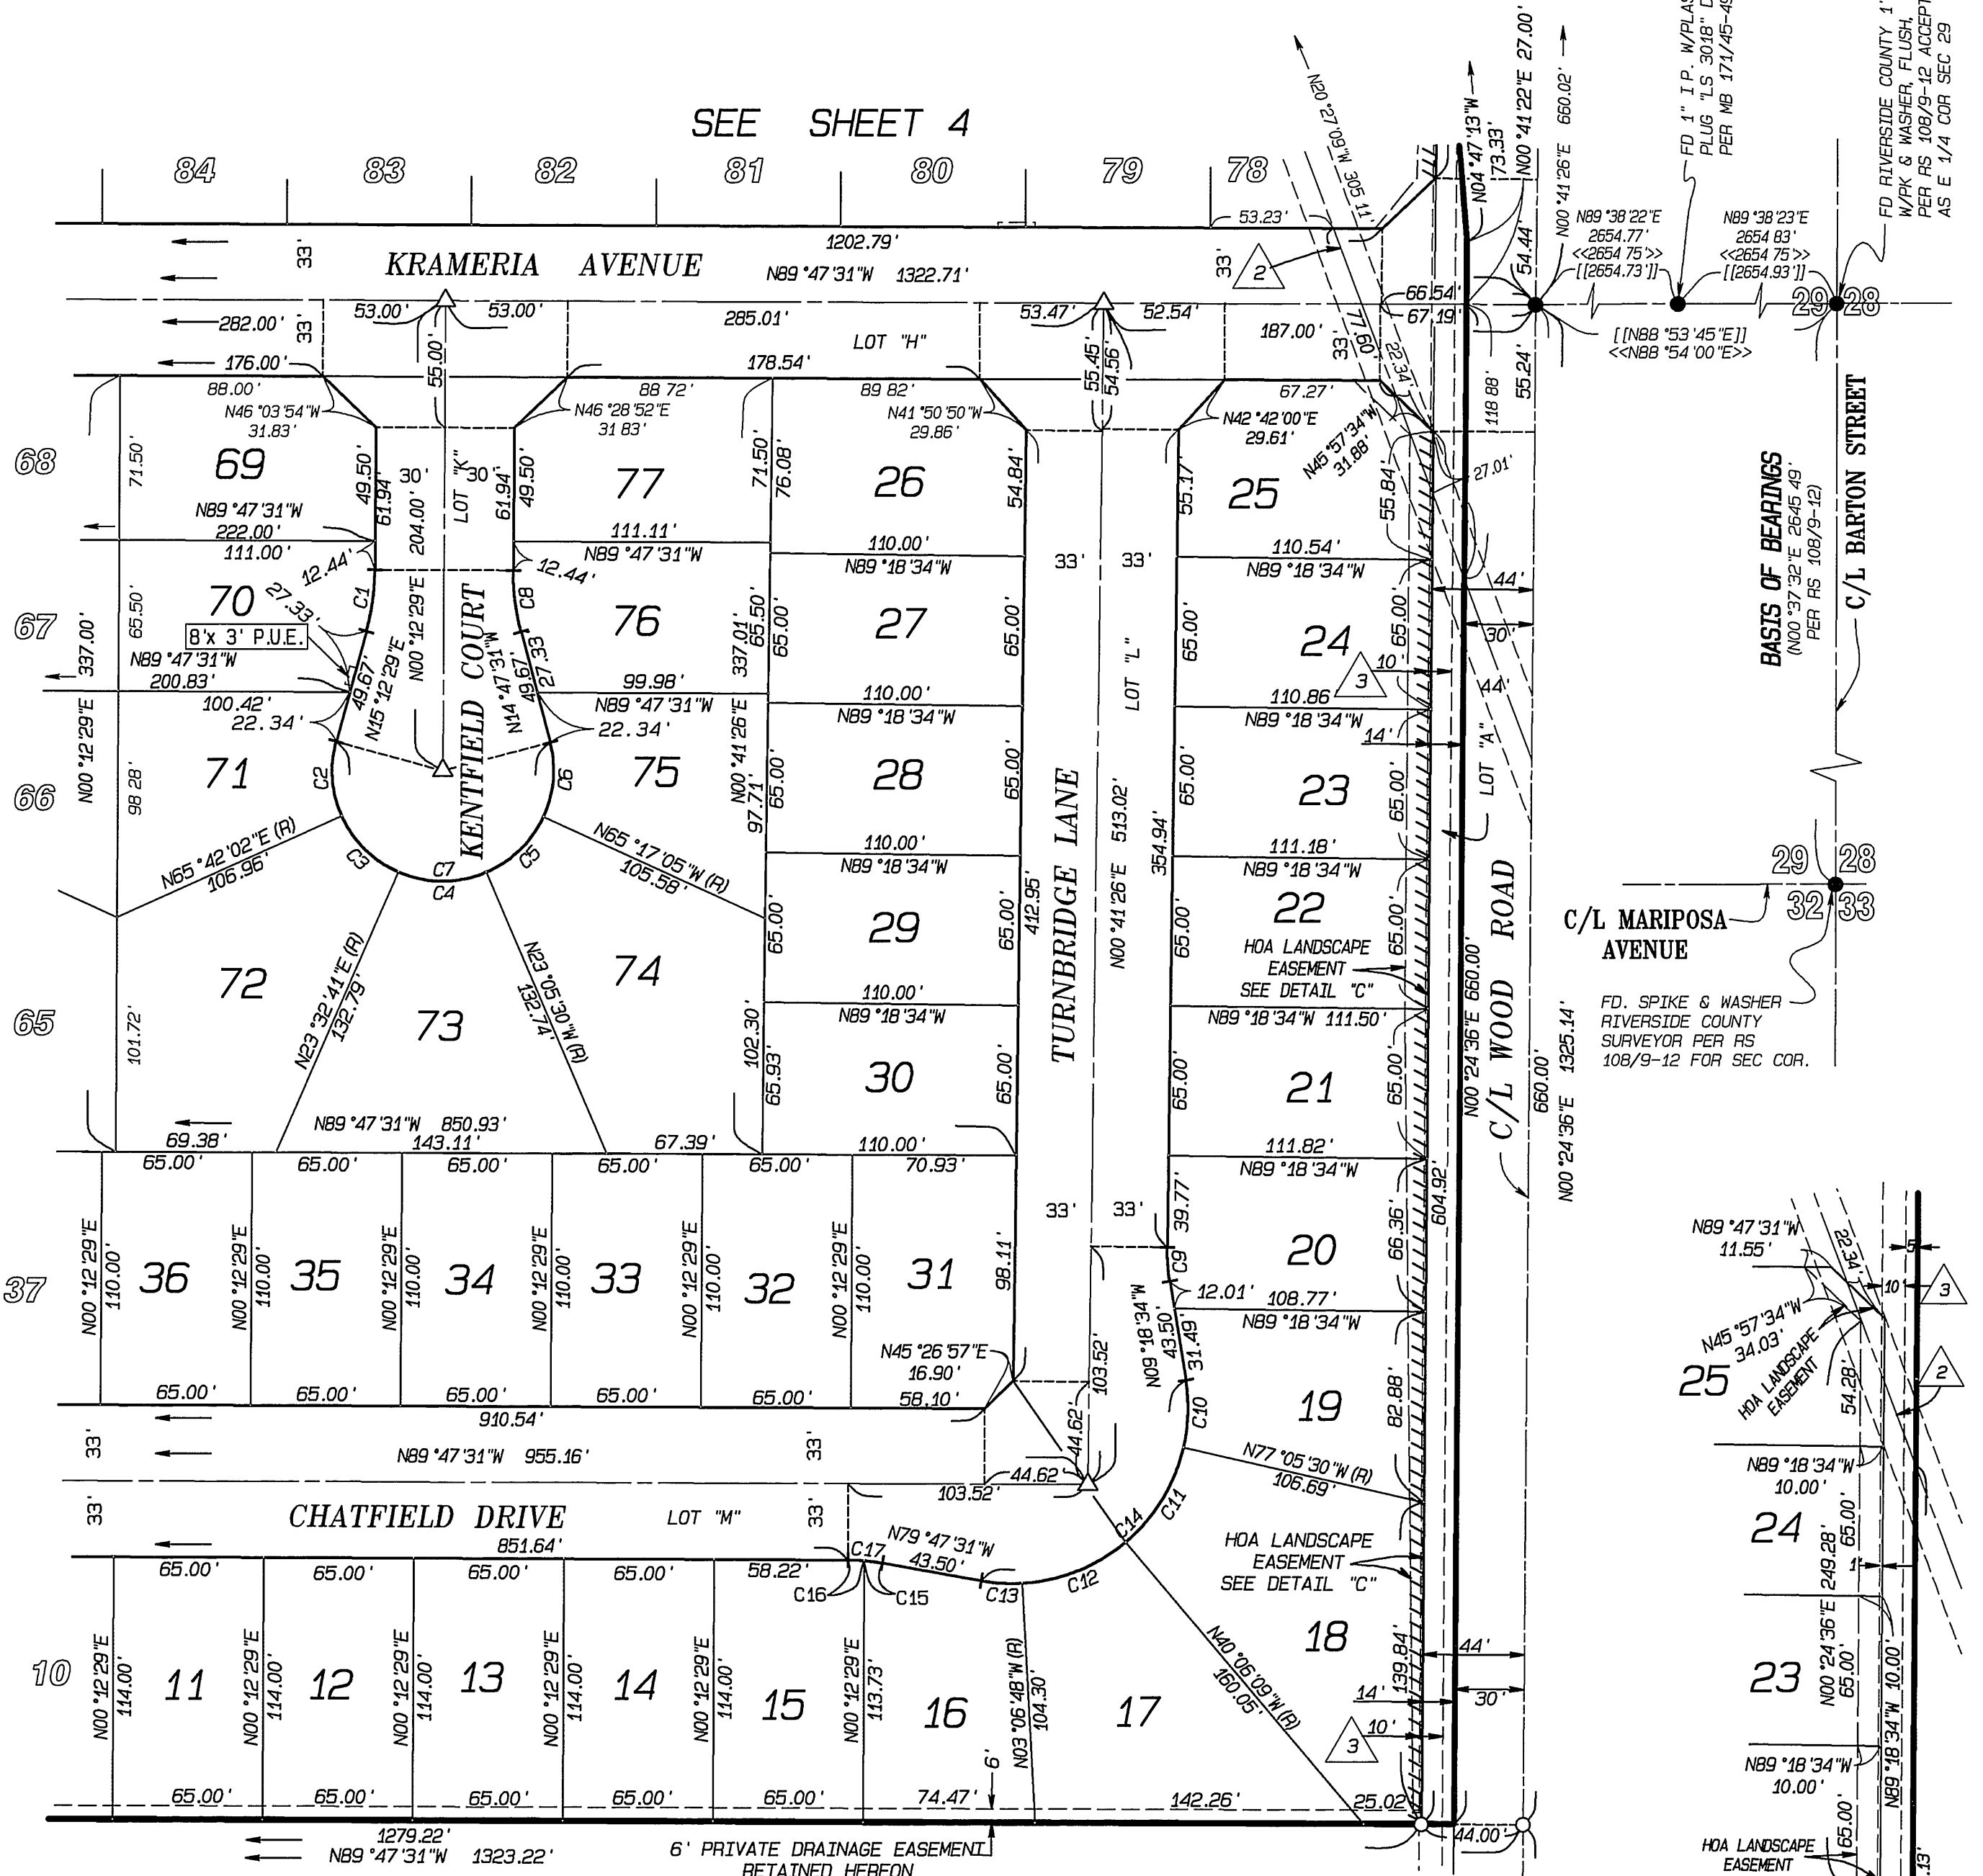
SEE SHEET 4

84 83 82 81 80 79 78

KRAMERIA AVENUE

1202.79'
N89°47'31"W 1322.71'
53.23'
33'
33'
2

N20°27'60"W 305.11'
N04°47'13"W 173.33'
N00°41'22"E 27.00'
N00°41'26"E 660.02'
54.44'
FD 1" I.P. W/PLAS PLUG "LS 3018" D PER MB 171/45-49
FD RIVERSIDE COUNTY 1" W/PK & WASHER, FLUSH, PER RS 108/9-12 ACCEPT AS E 1/4 COR SEC 29
N89°38'22"E 2654.77' <<2654.75'>> [[2654.73']]
N89°38'23"E 2654.83' <<2654.75'>> [[2654.93']]
29 28
[[N88°53'45"E]]
<<N88°54'00"E>>
66.54'
67.19'
55.24'

282.00' 33'
53.00' 53.00'
285.01'
53.47' 52.54'
187.00'
176.00'
55.00'
LOT "H"
178.54'
55.45'
54.56'
33'
22.34'
60.77'
118.88'
88.00'
N46°03'54"W 31.83'
88.72'
N46°28'52"E 31.83'
89.82'
N41°50'50"W 29.86'
67.27'
N42°42'00"E 29.61'
N45°57'34"W 31.88'
27.01'
68
71.50'
69
49.50'
61.94'
30'
30'
LOT "K"
204.00'
61.94'
49.50'
77
71.50'
76.08'
26
54.84'
55.17'
25
55.84'
N89°47'31"W 222.00'
111.11'
111.00'
N89°47'31"W
110.00'
N89°18'34"W
33' 33'
110.54'
N89°18'34"W
44'
12.44'
12.44'
C1
C8
70
27.33'
8'x 3' P.U.E.
76
27
24
65.00'
30'
67
337.00'
65.50'
N00°12'29"E
N89°47'31"W 200.83'
49.67'
N15°12'29"E
KENTFIELD COURT
N14°47'31"W
27.33
49.67'
99.98'
N89°47'31"W
337.01'
65.50'
65.00'
110.00'
N89°18'34"W
65.00'
LOT "L"
65.00'
3
10'
110.86'
N89°18'34"W
14'
44'
100.42'
22.34'
22.34'
N00°41'26"E 97.71'
N00°12'29"E
66
98.28'
71
C2
C6
75
65.00'
28
65.00'
TURNBRIDGE LANE
513.02'
65.00'
23
65.00'
LOT "A"
BASIS OF BEARINGS
(N00°37'32"E 2645.49' PER RS 108/9-12)
C/L BARTON STREET
N65°42'02"E (R) 106.96'
C3
C7
C4
C5
N65°17'05"W (R) 105.58'
110.00'
N89°18'34"W
412.95'
N00°41'26"E
354.94'
111.18'
N89°18'34"W
29 28
32 33
C/L MARIPOSA AVENUE
72
N23°32'41"E (R) 132.79'
73
N23°05'30"W (R) 132.74'
74
29
65.00'
65.00'
65.00'
22
HOA LANDSCAPE EASEMENT SEE DETAIL "C"
65.00'
N00°24'36"E 660.00'
C/L WOOD ROAD
660.00'
N00°24'36"E 1325.14'
FD. SPIKE & WASHER RIVERSIDE COUNTY SURVEYOR PER RS 108/9-12 FOR SEC COR.
65
101.72'
110.00'
N89°18'34"W
N89°18'34"W 111.50'
102.30'
65.93'
30
65.00'
21
65.00'
65.00'
69.38'
N89°47'31"W 850.93'
143.11'
67.39'
110.00'
111.82'
N89°18'34"W
604.92'
65.00' 65.00' 65.00' 65.00' 65.00' 70.93'
33' 33'
37
N00°12'29"E 110.00'
36
35
34
33
32
31
98.11'
39.77'
C9
20
66.36'
12.01'
108.77'
N89°18'34"W
N09°18'34"W 43.50'
31.49'
N89°47'31"W 11.55'
5'
10'
3
N45°57'34"W 34.03'
22.34'
HOA LANDSCAPE EASEMENT
25
54.28'
2
N45°26'57"E 16.90'
58.10'
65.00' 65.00' 65.00' 65.00' 65.00'
910.54'
103.52'
44.62'
C10
19
82.88'
33'
N89°47'31"W 955.16'
33'
N77°05'30"W (R) 105.69'
N89°18'34"W 10.00'
103.52'
44.62'
24
65.00'
249.28'
33'
CHATFIELD DRIVE
LOT "M"
33'
C14
C11
HOA LANDSCAPE EASEMENT SEE DETAIL "C"
851.64'
C17
N79°47'31"W 43.50'
65.00' 65.00' 65.00' 65.00' 58.22'
C16
C15
C13
C12
1'
10
N00°12'29"E 114.00'
11
12
13
14
15
N00°12'29"E 113.73'
16
N03°06'48"W (R) 104.30'
17
N40°06'09"W (R) 160.05'
18
139.84'
44'
14'
30'
10'
3
23
N00°24'36"E 65.00'
N89°18'34"W 10.00'
N89°18'34"W 10.00'
65.00' 65.00' 65.00' 65.00' 65.00' 74.47'
6'
142.26'
25.02'
44.00'
1279.22'
N89°47'31"W 1323.22'
6' PRIVATE DRAINAGE EASEMENT RETAINED HEREON
HOA LANDSCAPE EASEMENT
65.00'